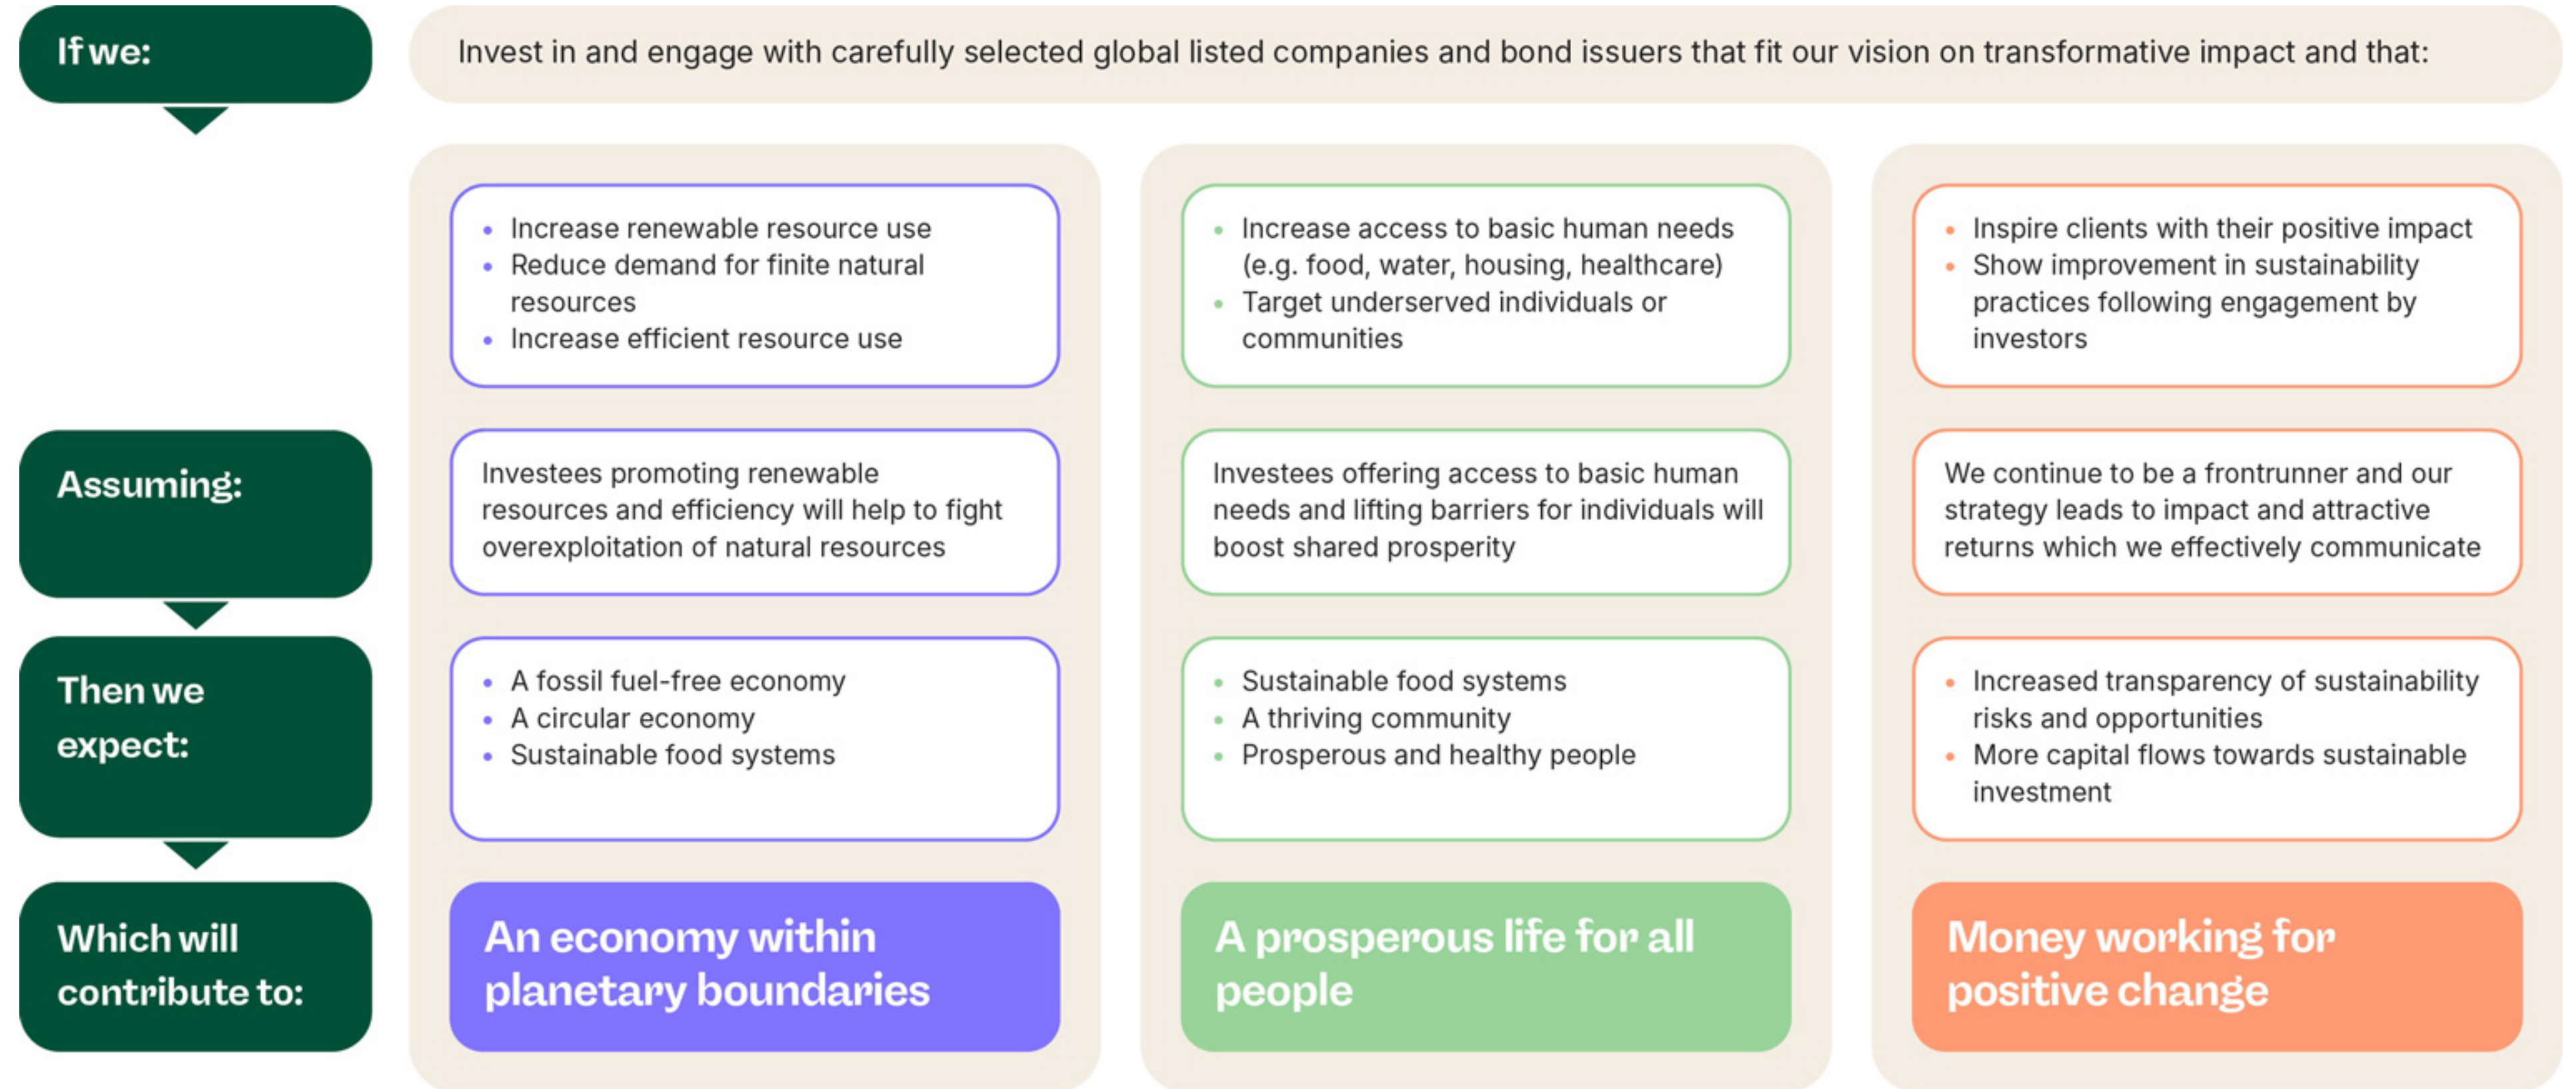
If we:

Invest in and engage with carefully selected global listed companies and bond issuers that fit our vision on transformative impact and that:

- Increase renewable resource use
- Reduce demand for finite natural resources
- Increase efficient resource use

- Increase access to basic human needs (e.g. food, water, housing, healthcare)
- Target underserved individuals or communities

- Inspire clients with their positive impact
- Show improvement in sustainability practices following engagement by investors

Assuming:

Investees promoting renewable resources and efficiency will help to fight overexploitation of natural resources

Investees offering access to basic human needs and lifting barriers for individuals will boost shared prosperity

We continue to be a frontrunner and our strategy leads to impact and attractive returns which we effectively communicate

Then we expect:

- A fossil fuel-free economy
- A circular economy
- Sustainable food systems

- Sustainable food systems
- A thriving community
- Prosperous and healthy people

- Increased transparency of sustainability risks and opportunities
- More capital flows towards sustainable investment

Which will contribute to:

An economy within planetary boundaries

A prosperous life for all people

Money working for positive change